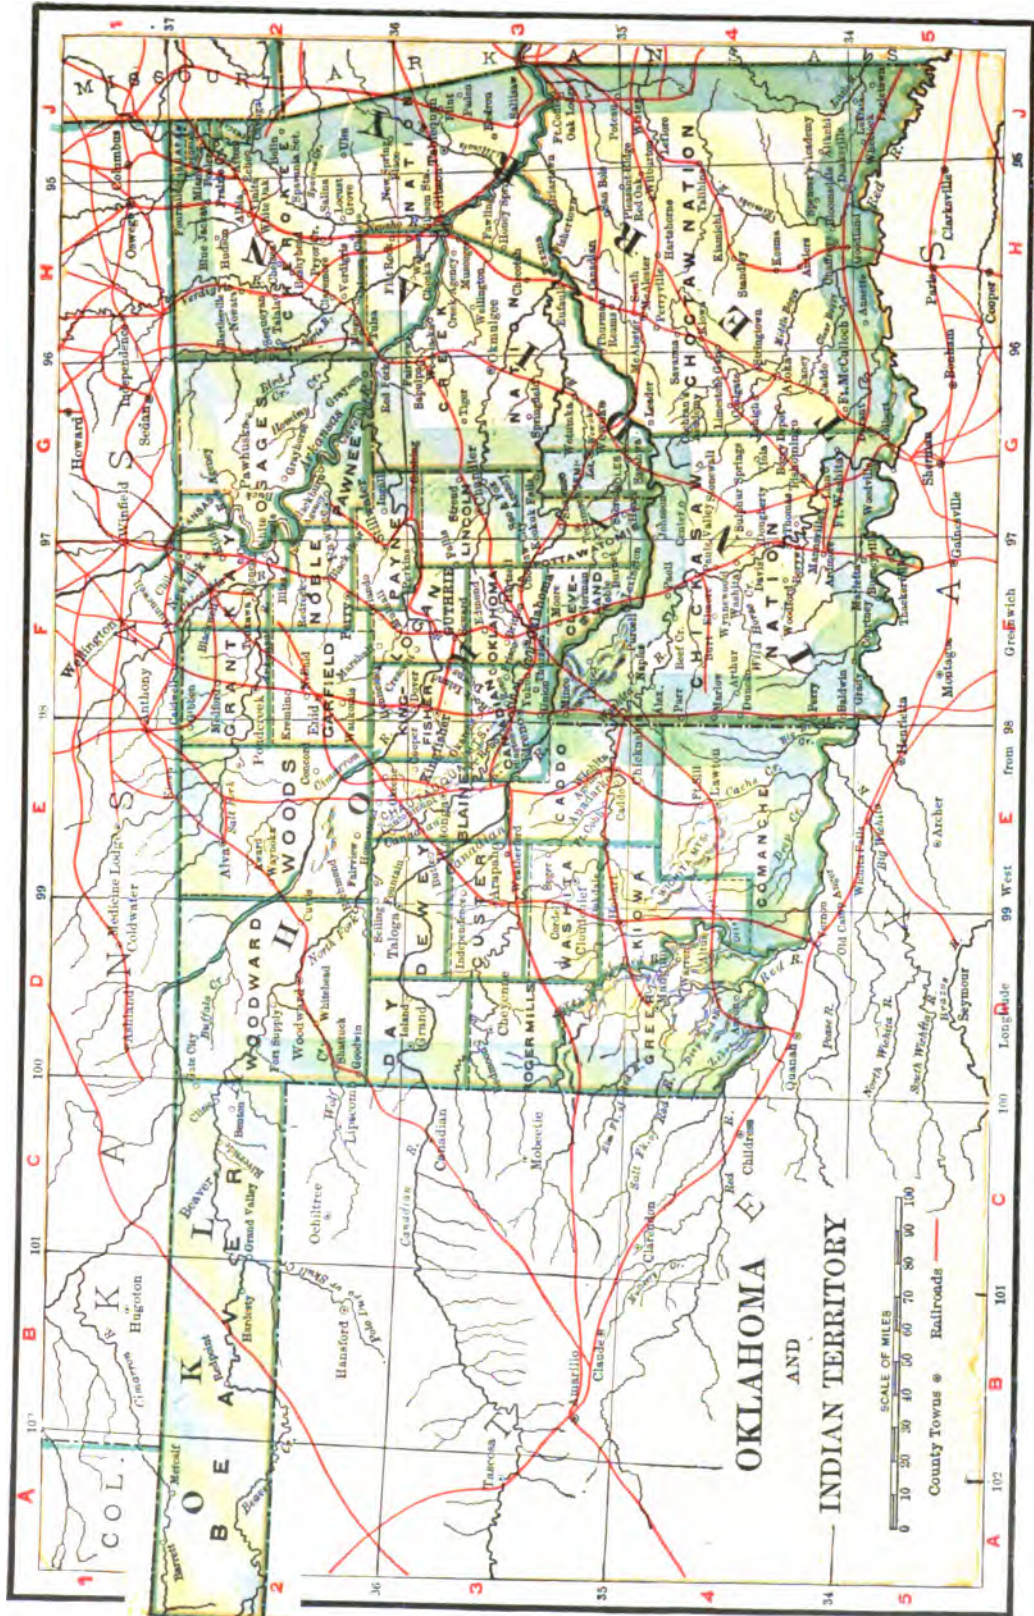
OKLAHOMA
AND
INDIAN TERRITORY

SCALE OF MILES
0 10 20 30 40 50 60 70 80 90 100

County Towns ⊙ Railroads

Longitude West 99 from 98 Greenwich 97

A B C D E F G H J
1 2 3 4 5

37 36 35 34
102 101 100 99 98 97 96 95

COL.
KANSAS
MISSOURI
ARKANSAS
TEXAS
BEAVER
WOODWARD
WOODS
GRANT
KAY
OSAGE
PAWNEE
NOBLE
GARFIELD
KINGFISHER
LOGAN
PAYNE
LINCOLN
OKLAHOMA
CANADIAN
BLAINE
DEWEY
DAY
CUSTER
ROGER MILLS
WASHITA
CADDO
KIOWA
GREER
COMANCHE
CLEVELAND
POTTAWATOMIE
CHEROKEE NATION
CREEK NATION
CHOCTAW NATION
CHICKASAW NATION
SEMINOLE
INDIAN TERRITORY
OKLAHOMA

Ashland
Medicine Lodge
Coldwater
Wellington
Winfield
Howard
Sedan
Independence
Oswego
Columbus
Hugoton
Anthony
Caldwell
Alva
Guthrie
Enid
Perry
Stillwater
Chandler
Tecumseh
Norman
El Reno
Kingfisher
Pawhuska
Newkirk
Pond Creek
Medford
Woodward
Beaver
Arapaho
Cloud Chief
Anadarko
Lawton
Mangum
Cheyenne
Taloga
Grand
Ardmore
Muskogee
Tahlequah
Vinita
Okmulgee
Atoka
Tishomingo
Purcell
Chickasha
Sherman
Gainesville
Paris
Clarksville
Bonham
Cooper
Henrietta
Archer
Seymour
Vernon
Quanah
Childress
Clarendon
Claude
Amarillo
Tascosa
Hansford
Ochiltree
Lipscomb
Canadian
Mobeetie
Montague
Denison
Fort Smith
Sallisaw
Red R.
Canadian R.
Cimarron R.
Arkansas R.
Washita R.
North Fork
Salt Fork
Wichita R.
Cache Cr.
Beaver Cr.
Wolf Cr.
Buffalo Cr.
Kiowa
Erin Springs
Pauls Valley
Sulphur Springs
Davis
Wynnewood
Marietta
Durant
Caddo
Coalgate
Lehigh
Antlers
McAlester
Eufaula
Wagoner
Claremore
Nowata
Bartlesville
Sapulpa
Tulsa
Wewoka
Ada
Duncan
Marlow
Rush Springs
Minco
Mountain View
Hobart
Granite
Sayre
Elk City
Weatherford
Watonga
Okeene
Hennessey
Chickasha
Blackwell
Tonkawa
Ponca City
Shawnee
Moore
Edmond
Lexington
Ft. Sill
Ft. Reno
Red Oak
Wilburton
Hartshorne
Talihina
Poteau
Stigler
Webbers Falls
Wetumka
Holdenville
Sasakwa
Coalgate
Stonewall
Ryan
Waurika
Walters
Terral
Grady
Burneyville
Thackerville
Madill
Woodville
Kingston
Colbert
Caddo
Durant
Goodland
Hugo
Idabel
Eagletown
Clear Creek
Harris
Doaksville
Grant
Frogville
Spencerville
Goodwater
Boswell
Lenox
Kosoma
Sandy
Tuskahoma
Leflore
Braden
Cameron
Skullyville
Muldrow
Webbers Falls
Braggs
Fort Gibson
Tahlequah
Stilwell
Westville
Park Hill
Welling
Peggs
Locust Grove
Pryor
Chouteau
Adair
Big Cabin
Vinita
Afton
Fairland
Miami
Wyandotte
Grove
Chelsea
Oologah
Talala
Alluwe
Lenapah
Dewey
Ochelata
Ramona
Collinsville
Skiatook
Owasso
Catoosa
Broken Arrow
Coweta
Haskell
Bixby
Leonard
Mounds
Kellyville
Bristow
Depew
Stroud
Sparks
Kendrick
Davenport
Cushing
Yale
Ingalls
Ripley
Perkins
Glencoe
Morrison
Red Rock
Otoe
Marland
Blackburn
Cleveland
Hominy
Grayhorse
Fairfax
Ralston
Bigheart
Osage Agency
Kaw Agency
Foraker
Cedarvale
Elgin
Chautauqua
Caney
Coffeyville
Sedan
Peru
Havana
Chetopa
Oswego
Baxter Springs
Galena
Joplin
Seneca
Neosho
Pineville
Bentonville
Siloam Springs
Fayetteville
Van Buren
Greenwood
Waldron
Mena
Hatfield
Cove
Wickes
De Queen
Horatio
Lockesburg
Ashdown
Texarkana
Lamar
Red River
Arkansas City
Hunnewell
Kiowa
Hardtner
Alva
Carmen
Cherokee
Jet
Helena
Nash
Lamont
Deer Creek
Medford
Wakita
Renfrow
Manchester
Kildare
Tonkawa
Billings
Garber
Covington
Lucien
Marshall
Crescent
Cashion
Okarche
Dover
Bison
Waukomis
Hennessey
Ames
Drummond
Ringwood
Fairview
Isabella
Homestead
Orienta
Cleo
Eagle City
Seiling
Cestos
Butler
Hammon
Leedey
Strong City
Roll
Moorewood
Doxey
Berlin
Mangum
Reed
Olustee
Eldorado
Elmer
Altus
Headrick
Frederick
Tipton
Snyder
Mountain Park
Lone Wolf
Cordell
Rocky
Bessie
Corn
Colony
Eakly
Hydro
Geary
Greenfield
Hinton
Binger
Fort Cobb
Verden
Cement
Apache
Fletcher
Elgin
Faxon
Chattanooga
Grandfield
Randlett
Devol
Temple
Comanche
Loco
Healdton
Ardmore
Springer
Berwyn
Dougherty
Hickory
Mill Creek
Tishomingo
Ravia
Milburn
Wapanucka
Clarita
Centrahoma
Olney
Stonewall
Allen
Francis
Konawa
Maud
Earlsboro
McLoud
Harrah
Choctaw
Jones
Luther
Arcadia
Wellston
Warwick
Carney
Tryon
Agra
Meeker
Prague
Paden
Okemah
Castle
Boley
Weleetka
Dustin
Henryetta
Morris
Checotah
Onapa
Hoffman
Hanna
Eufaula
Canadian
Crowder
Indianola
Quinton
Kinta
Keota
Spiro
Panama
Howe
Heavener
Wister
Summerfield
Redland
Tamaha
Vian
Gore
Muskogee
Haskell
Porum
Warner
Oktaha
Council Hill
Wainwright
Tullahassee
Taft
Red Bird
Rentiesville
Pittsburg
Savanna
Kiowa
Stringtown
Atoka
Farris
Lane
Bentley
Caddo
Kenefic
Bokchito
Bennington
Blue
Calera
Colbert
Armstrong
Yuba
Mead
Kemp
Hendrix
Cade
Soper
Fort Towson
Swink
Sawyer
Boswell
Bennington
Rufe
Broken Bow
Haworth
Valliant
Garvin
Millerton
Wright City
Bethel
Smithville
Octavia
Honobia
Nashoba
Muse
Albion
Whitesboro
Big Cedar
Page
Zafra
Stapp
Bengal
Wilburton
Red Oak
Fanshawe
Hughes
Wister
Lodi
Higgins
Gowen
Adamson
Pittsburg
Blocker
Scipio
Featherston
Enterprise
Whitefield
Porum
Briartown
Texanna
Longtown
Brooken
Stigler
Kinta
McCurtain
Cowlington
Iron Bridge
Sallisaw
Marble City
Vian
Gore
Campbell
Hulbert
Keys
Moodys
Eldon
Baron
Christie
Chance
Bunch
Marble City
Evansville
Natural Dam
Chester
Salem
Fort Coffee
Oak Lodge
Poteau
San Bois
Ft. Coffee
Pleasant Bluff
Barnsdall
Dawson
Flint
Foyil
Spavinaw
Bluejacket
Vinita
Welch
Timber Hill
Centralia
Bartlesville
Nowata
Coodys Bluff
Catale
Delaware
Lenapah
Watova
Childers
Cedar Bluff
Wann
Ruby
Ochelata
Kiefer
Mounds
Beggs
Preston
Hitchita
Okmulgee
Schulter
Wellington
Morse
Holdenville
Dustin
Calvin
Atwood
Stonewall
Fitzhugh
Owl
Sacred Heart
Tecumseh
Shawnee
Pottawatomie
Violet Springs
Lexington
Purcell
Washington
Paoli
Wayne
Byars
Stratford
Hennepin
Elmore
Foster
Pauls Valley
Erin Springs
Lindsay
Maysville
Elmore
Ratliff
Tatums
Fox
Graham
Woodford
Durwood
Wilson
Healdton
Ringling
Cornish
Orr
Loco
Addington
Comanche
Waurika
Terral
Ryan
Hastings
Temple
Walters
Randlett
Chattanooga
Grandfield
Davidson
Frederick
Manitou
Hollister
Loveland
Hydro
Weatherford
Clinton
Arapaho
Custer
Thomas
Putnam
Oakwood
Eagle City
Canton
Longdale
Okeene
Fay
Watonga
Greenfield
Geary
Bridgeport
Hinton
Calumet
Yukon
Mustang
Tuttle
Minco
Union City
Piedmont
Cashion
Navina
Seward
Coyle
Langston
Meridian
Marshall
Mulhall
Orlando
Perry
Lela
Morrison
Stillwater
Glencoe
Yale
Cushing
Drumright
Oilton
Jennings
Terlton
Cleveland
Osage
Hominy
Wynona
Pawhuska
Nelagoney
Okesa
Bowring
Avant
Skiatook
Sperry
Collinsville
Owasso
Turley
Tulsa
Red Fork
Sapulpa
Kellyville
Bristow
Slick
Depew
Milfay
Stroud
Davenport
Chandler
Warwick
Wellston
Luther
Jones
Spencer
Choctaw
Harrah
Newalla
McLoud
Dale
Bethel
Tribbey
Wanette
Asher
Avoca
Macomb
Tecumseh
Shawnee
Maud
Seminole
Wewoka
Sasakwa
Konawa
Francis
Ada
Roff
Fitzhugh
Center
Colbert
Tishomingo
Wapanucka
Coalgate
Lehigh
Phillips
Tupelo
Olney
Clarita
Stonewall
Centrahoma
Lula
Allen
Atwood
Calvin
Gerty
Non
Stuart
Hartshorne
Haileyville
Alderson
Krebs
McAlester
Savanna
Kiowa
Limestone Gap
Chockie
Stringtown
Wesley
Atoka
Tushka
Caney
Kenefic
Armstrong
Durant
Caddo
Bokchito
Bennington
Blue
Soper
Boswell
Hugo
Antlers
Moyers
Nashoba
Tuskahoma
Clayton
Albion
Talihina
Leflore
Wister
Heavener
Poteau
Howe
Cameron
Panama
Shady Point
Spiro
Keota
Kinta
Lequire
McCurtain
Stigler
Whitefield
Hoyt
Eufaula
Checotah
Texanna
Porum
Warner
Webbers Falls
Gore
Vian
Sallisaw
Muldrow
Roland
Moffett
Fort Smith
Van Buren
Alma
Ozark
Mulberry
Dyer
Kibler
Lavaca
Charleston
Greenwood
Hackett
Mansfield
Huntington
Waldron
Boles
Y City
Mena
Cove
Hatfield
Grannis
Wickes
Gillham
De Queen
Horatio
Winthrop
Ashdown
Foreman
Ogden
Wilton
Richmond
Texarkana
Lamar
Red River
Bowie
Fannin
Grayson
Cooke
Montague
Clay
Wichita
Wilbarger
Hardeman
Childress
Collingsworth
Donley
Armstrong
Randall
Potter
Oldham
Hartley
Moore
Hutchinson
Carson
Gray
Wheeler
Hemphill
Roberts
Lipscomb
Ochiltree
Hansford
Sherman
Dallam
Morton
Stevens
Seward
Meade
Clark
Comanche
Barber
Harper
Sumner
Cowley
Chautauqua
Montgomery
Labette
Cherokee
Jasper
Newton
McDonald
Benton
Washington
Crawford
Sebastian
Scott
Polk
Sevier
Little River
Miller
Grand Valley
Benton
Barrett
Metcalf
Redpoint
Hardesty
Guymon
Beaver
Gate
Clinton
Doby Springs
Cimarron
Hooker
Kenton
Boise City
Liberal
Richfield
Hugoton
Ulysses
Johnson
Elkhart
Satanta
Sublette
Plains
Meade
Fowler
Minneola
Ashland
Englewood
Protection
Coldwater
Wilmore
Medicine Lodge
Sun City
Lake City
Kiowa
Hazelton
Attica
Harper
Anthony
Bluff City
Freeport
Argonia
Caldwell
Wellington
Belle Plaine
Mulvane
Udall
Winfield
Arkansas City
Burden
Dexter
Cedar Vale
Sedan
Peru
Elgin
Caney
Tyro
Coffeyville
Independence
Cherryvale
Oswego
Chetopa
Columbus
Galena
Baxter Springs
Joplin
Carthage
Neosho
Seneca
Pineville
Noel
Gravette
Bentonville
Rogers
Springdale
Fayetteville
Prairie Grove
Lincoln
Siloam Springs
Westville
Stilwell
Evansville
Cane Hill
Greenwood
Van Buren
Fort Smith
Waldron
Mena
Dallas
Cove
De Queen
Ashdown
Texarkana
Clarksville
Paris
Honey Grove
Bonham
Sherman
Denison
Whitesboro
Gainesville
Saint Jo
Nocona
Montague
Bowie
Henrietta
Wichita Falls
Archer
Olney
Seymour
Vernon
Quanah
Childress
Memphis
Clarendon
Claude
Amarillo
Canyon
Tascosa
Channing
Dalhart
Stratford
Texhoma
Spearman
Hansford
Perryton
Ochiltree
Lipscomb
Higgins
Canadian
Miami
Pampa
Panhandle
Mobeetie
Wheeler
Shamrock
Wellington
Ochiltree
Hansford
Old Cabin Ranch
Wichita Falls
Big Wichita
Pease R.
North Wichita R.
South Wichita R.
Brazos R.
Salt Fork
Prairie Dog Town Fork
Elm Fork
Red R.
Canadian R.
Wolf Cr.
Kiamichi R.
Little R.
Boggy Cr.
Blue R.
Washita R.
Cache Cr.
Cimarron R.
Arkansas R.
Grand R.
Verdigris R.
Caney R.
Neosho R.
Illinois R.
Poteau R.
Salt Fork
Hominy Cr.
Bird Cr.
Polecat Cr.
Deep Fork
North Fork
Walnut Cr.
Beaver Cr.
Wild Horse Cr.
Mud Cr.
Elk Cr.
Otter Cr.
Sugar Cr.
Turkey Cr.
Medicine Bluff
Mountain Fork
Glover R.
Sans Bois Cr.
Gaines Cr.
Muddy Boggy
Clear Boggy
Blue
Pennington Cr.
Cache
Beaver
Elm
Buffalo
Cimarron